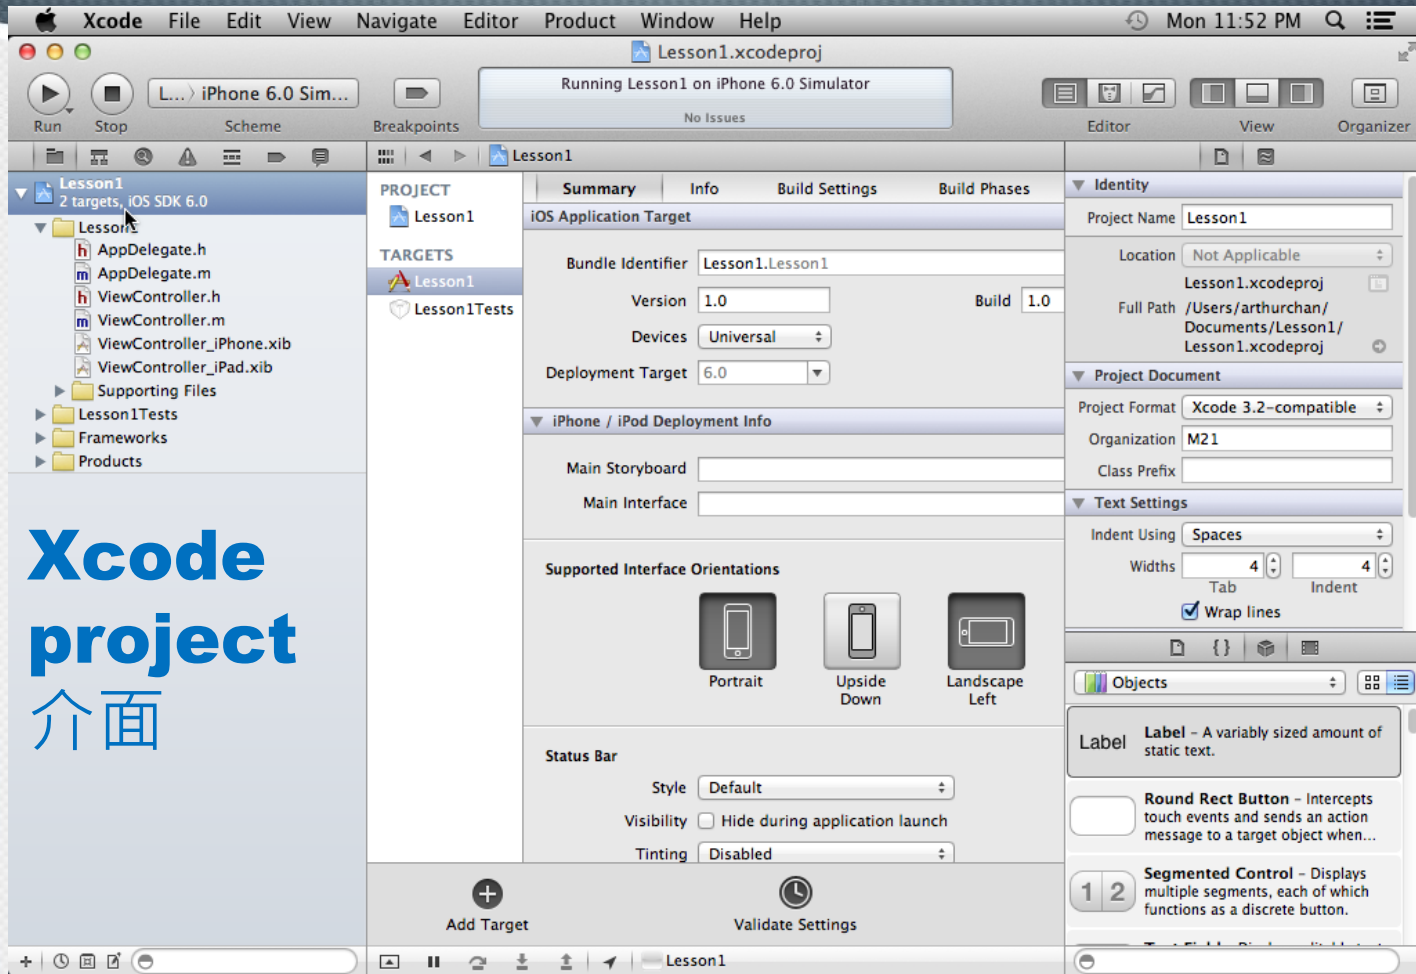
Xcode File Edit View Navigate Editor Product Window Help Mon 11:52 PM

Lesson1.xcodeproj

Run Stop L... iPhone 6.0 Sim... Scheme Breakpoints

Running Lesson1 on iPhone 6.0 Simulator
No Issues

Editor View Organizer

Lesson1
2 targets, iOS SDK 6.0
Lesson1
AppDelegate.h
AppDelegate.m
ViewController.h
ViewController.m
ViewController_iPhone.xib
ViewController_iPad.xib
Supporting Files
Lesson1Tests
Frameworks
Products

Xcode project 介面

Lesson1

PROJECT
Lesson1
TARGETS
Lesson1
Lesson1Tests

Summary Info Build Settings Build Phases

iOS Application Target

Bundle Identifier Lesson1.Lesson1
Version 1.0 Build 1.0
Devices Universal
Deployment Target 6.0

iPhone / iPod Deployment Info

Main Storyboard
Main Interface

Supported Interface Orientations

Portrait Upside Down Landscape Left

Status Bar
Style Default
Visibility Hide during application launch
Tinting Disabled

Add Target Validate Settings

Lesson1

Identity
Project Name Lesson1
Location Not Applicable
Lesson1.xcodeproj
Full Path /Users/arthurchan/Documents/Lesson1/Lesson1.xcodeproj

Project Document
Project Format Xcode 3.2-compatible
Organization M21
Class Prefix

Text Settings
Indent Using Spaces
Widths 4 4
Tab Indent
Wrap lines

Objects

Label Label – A variably sized amount of static text.

Round Rect Button – Intercepts touch events and sends an action message to a target object when...

1 2 Segmented Control – Displays multiple segments, each of which functions as a discrete button.